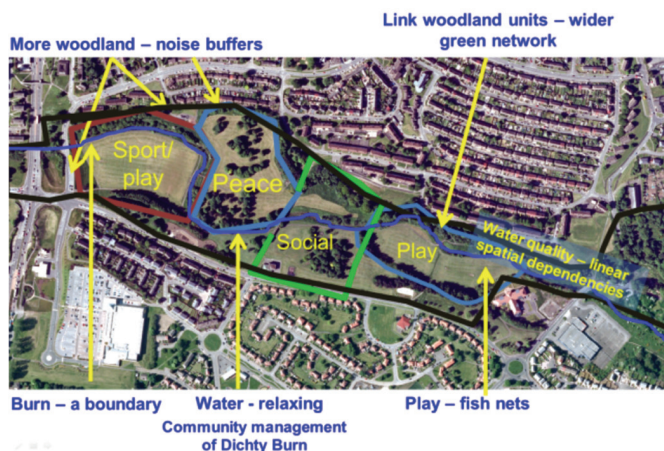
More woodland – noise buffers

Link woodland units – wider green network

Sport/ play

Peace

Social

Play

Water quality – linear spatial dependencies?

Burn – a boundary

Water - relaxing

Community management of Dichty Burn

Play – fish nets